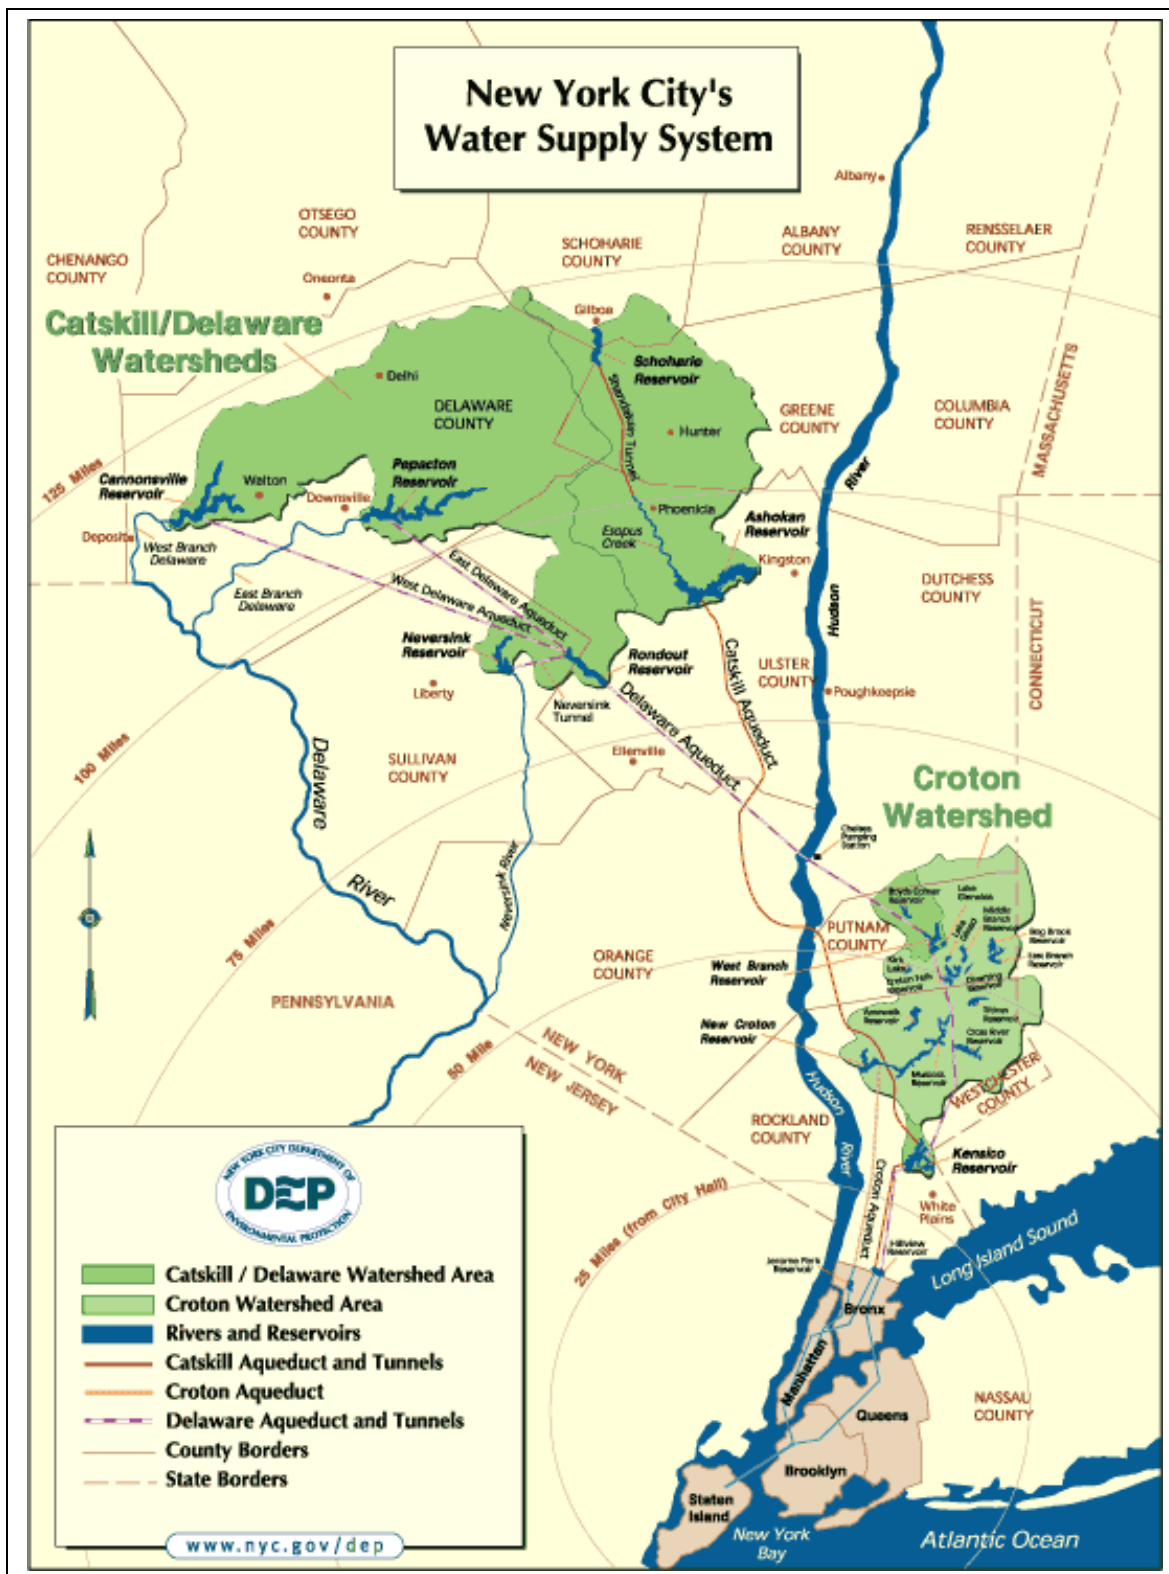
New York City's
Water Supply System

Albany
OTSEGO COUNTY
CHENANGO COUNTY
Oneonta
SCHOHARIE COUNTY
ALBANY COUNTY
RENSSELAER COUNTY
Catskill/Delaware Watersheds
Gilboa
Schoharie Reservoir
Delhi
DELAWARE COUNTY
Hunter
GREENE COUNTY
COLUMBIA COUNTY
MASSACHUSETTS
Shandaken Tunnel
River
125 Miles
Cannonsville Reservoir
Walton
Pepacton Reservoir
Downsville
Phoenicia
Ashokan Reservoir
Deposit
West Branch Delaware
Esopus Creek
Kingston
East Branch Delaware
East Delaware Aqueduct
West Delaware Aqueduct
DUTCHESS COUNTY
Hudson
Neversink Reservoir
Rondout Reservoir
Catskill Aqueduct
ULSTER COUNTY
Poughkeepsie
CONNECTICUT
Liberty
Neversink Tunnel
Delaware Aqueduct
100 Miles
Delaware
SULLIVAN COUNTY
Ellenville
Croton Watershed
Chelsea Pumping Station
River
Neversink River
Boyds Corner Reservoir
Lake Gleneida
Middle Branch Reservoir
Bog Brook Reservoir
East Branch Reservoir
PUTNAM COUNTY
Kirk Lake
Croton Falls Reservoir
Diverting Reservoir
75 Miles
ORANGE COUNTY
West Branch Reservoir
Titicus Reservoir
Amawalk Reservoir
Cross River Reservoir
PENNSYLVANIA
New Croton Reservoir
NEW YORK
NEW JERSEY
50 Mile
Muscoot Reservoir
WESTCHESTER COUNTY
ROCKLAND COUNTY
Hudson River
Kensico Reservoir
Croton Aqueduct
White Plains
25 Miles (from City Hall)
Hillview Reservoir
Jerome Park Reservoir
Long Island Sound
Bronx
Manhattan
Queens
NASSAU COUNTY
Brooklyn
Staten Island
New York Bay
Atlantic Ocean

NEW YORK CITY DEPARTMENT OF ENVIRONMENTAL PROTECTION
DEP

Catskill / Delaware Watershed Area
Croton Watershed Area
Rivers and Reservoirs
Catskill Aqueduct and Tunnels
Croton Aqueduct
Delaware Aqueduct and Tunnels
County Borders
State Borders

www.nyc.gov/dep